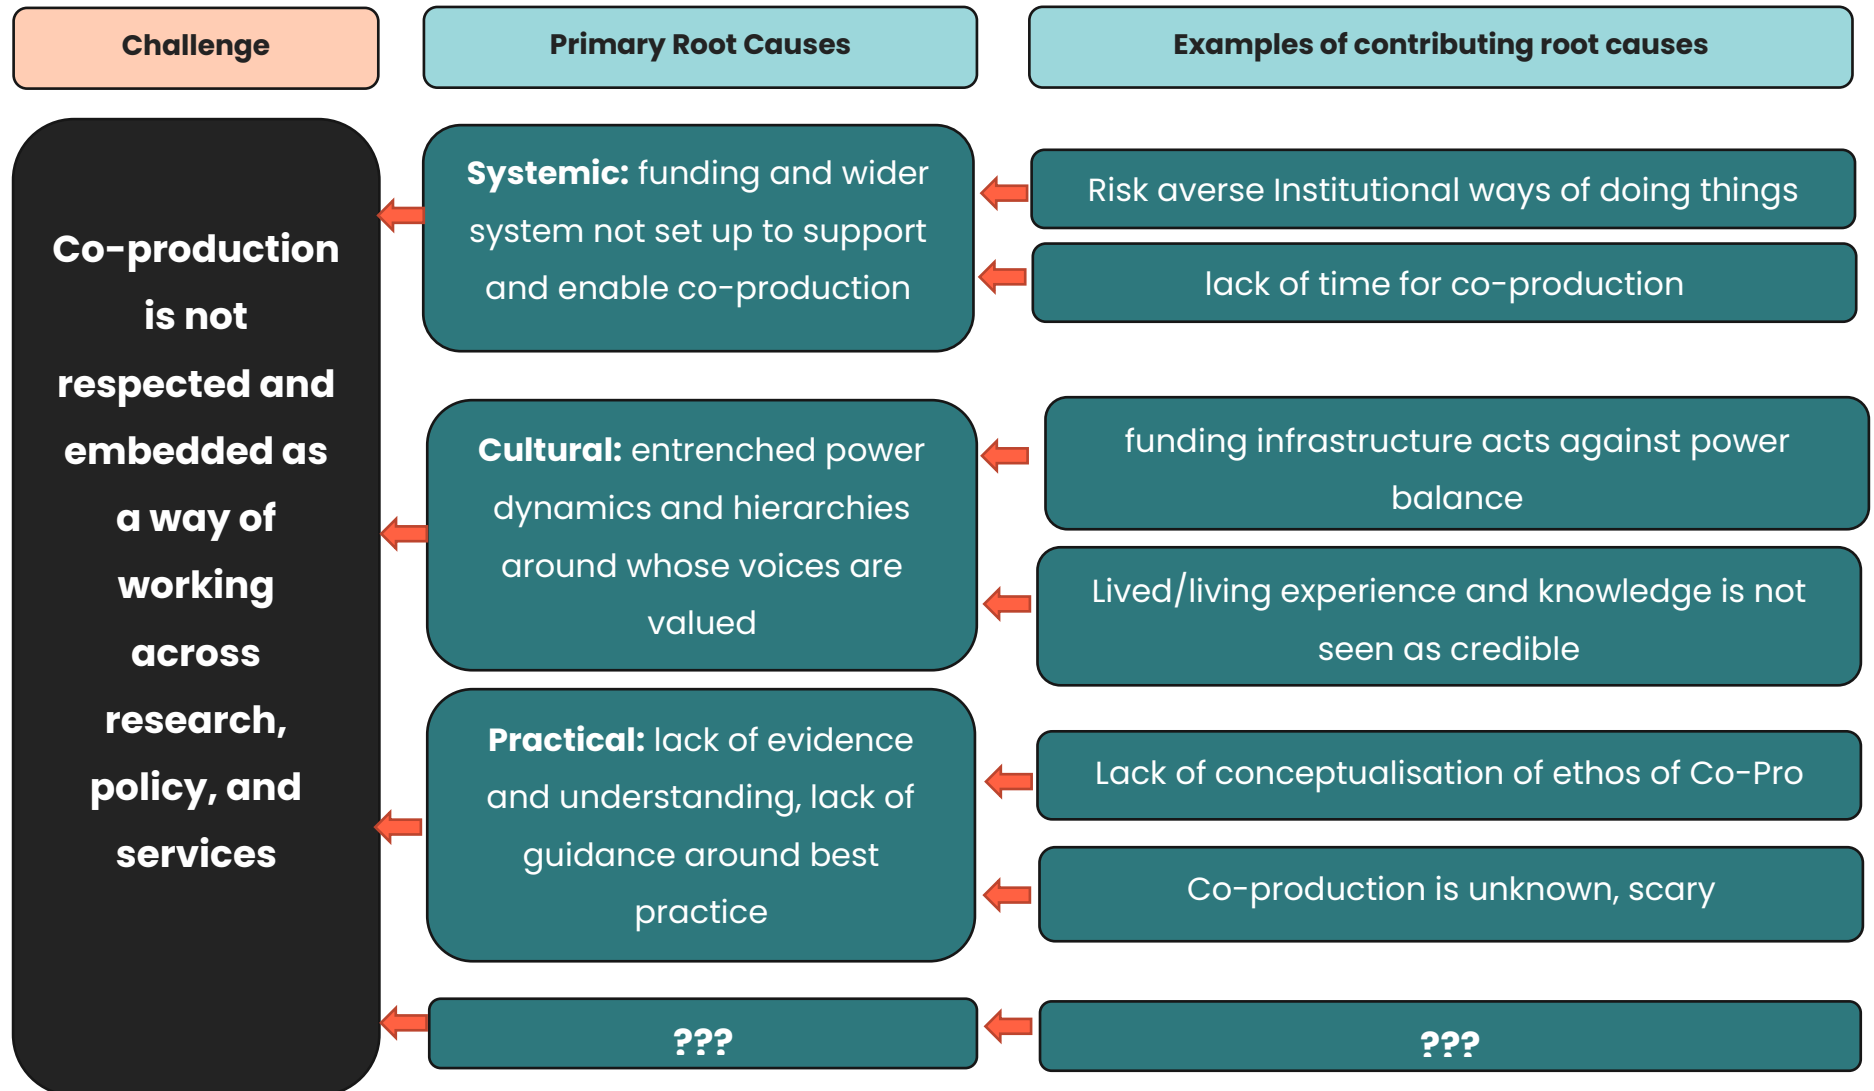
Challenge

Primary Root Causes

Examples of contributing root causes

Co-production is not respected and embedded as a way of working across research, policy, and services

**Systemic:** funding and wider system not set up to support and enable co-production

Risk averse Institutional ways of doing things

lack of time for co-production

**Cultural:** entrenched power dynamics and hierarchies around whose voices are valued

funding infrastructure acts against power balance

Lived/living experience and knowledge is not seen as credible

**Practical:** lack of evidence and understanding, lack of guidance around best practice

Lack of conceptualisation of ethos of Co-Pro

Co-production is unknown, scary

???

???